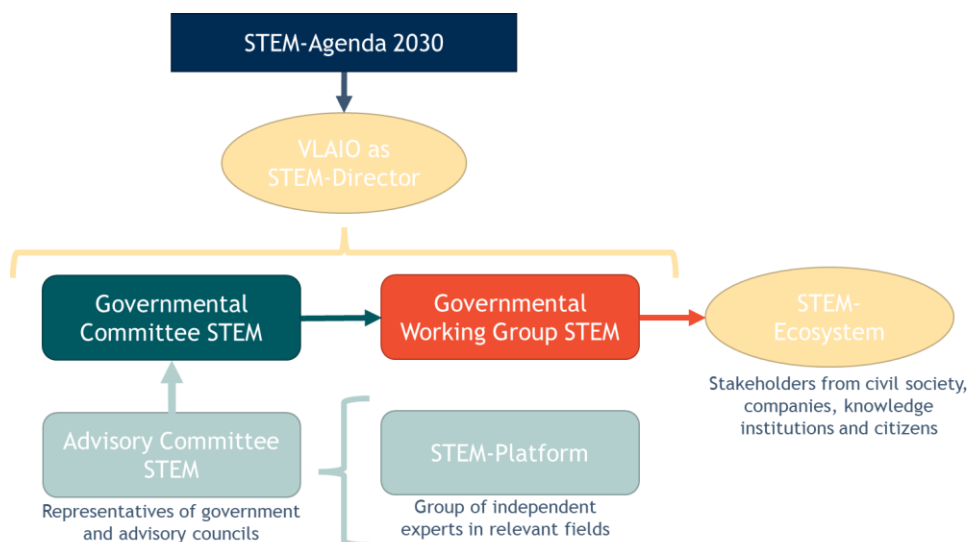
STEM-Agenda 2030

VLAIO as STEM-Director

Governmental Committee STEM

Governmental Working Group STEM

STEM-Ecosystem

Stakeholders from civil society, companies, knowledge institutions and citizens

Advisory Committee STEM

Representatives of government and advisory councils

STEM-Platform

Group of independent experts in relevant fields